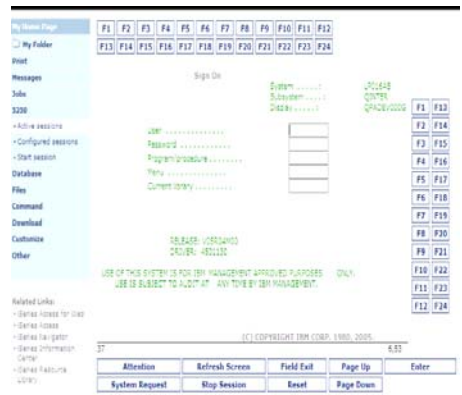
My Home Page
My Folder
Print
Messages
Jobs
5250
• Active sessions
• Configured sessions
• Start session
Database
Files
Command
Download
Customize
Other

Related Links:
• iSeries Access for Web
• iSeries Access
• iSeries Navigator
• iSeries Information Center
• iSeries Resource Library

F1 F2 F3 F4 F5 F6 F7 F8 F9 F10 F11 F12
F13 F14 F15 F16 F17 F18 F19 F20 F21 F22 F23 F24

Sign On

System . . . . . : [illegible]
Subsystem . . . . : QINTER
Display . . . . . : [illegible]

User . . . . . . . . . . . . . .
Password . . . . . . . . . . . .
Program/procedure . . . . . . . .
Menu . . . . . . . . . . . . . .
Current library . . . . . . . . .

RELEASE: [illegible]
CPU SER: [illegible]

USE OF THIS SYSTEM IS FOR IBM MANAGEMENT APPROVED PURPOSES ONLY.
USE IS SUBJECT TO AUDIT AT ANY TIME BY IBM MANAGEMENT.

(C) COPYRIGHT IBM CORP. 1980, 2005.

37 6,53

F1 F13
F2 F14
F3 F15
F4 F16
F5 F17
F6 F18
F7 F19
F8 F20
F9 F21
F10 F22
F11 F23
F12 F24

Attention | Refresh Screen | Field Exit | Page Up | Enter
System Request | Stop Session | Reset | Page Down